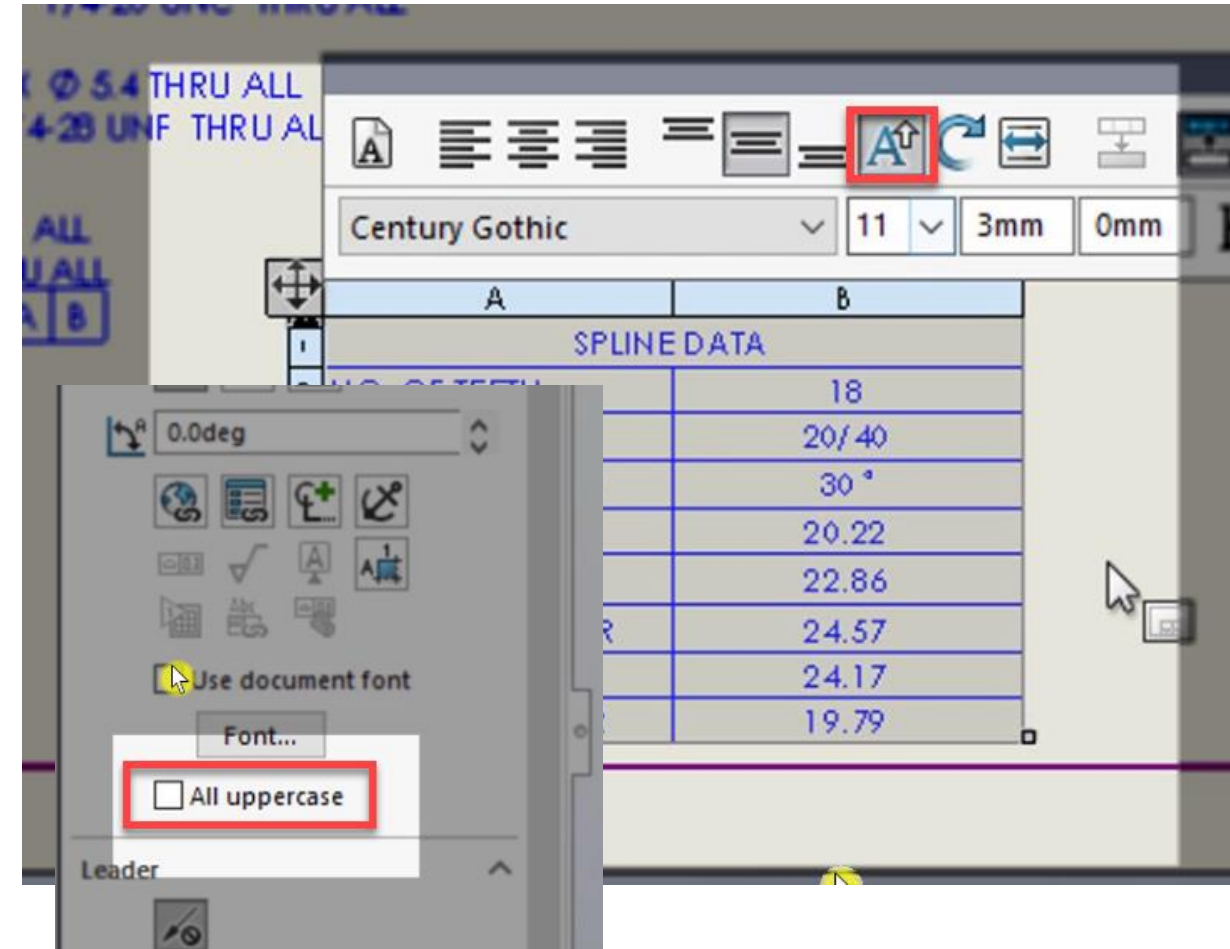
1/4-20 UNC THRU ALL
X Ø 5.4 THRU ALL
1/4-28 UNF THRU AL
ALL
U ALL
A B

Century Gothic
11
3mm
0mm

| A | B |
|---|---|
| SPLINE DATA | |
| NO. OF TEETH | 18 |
| | 20/40 |
| | 30° |
| | 20.22 |
| | 22.86 |
| R | 24.57 |
| | 24.17 |
| R | 19.79 |

0.0deg
Use document font
Font...
All uppercase
Leader